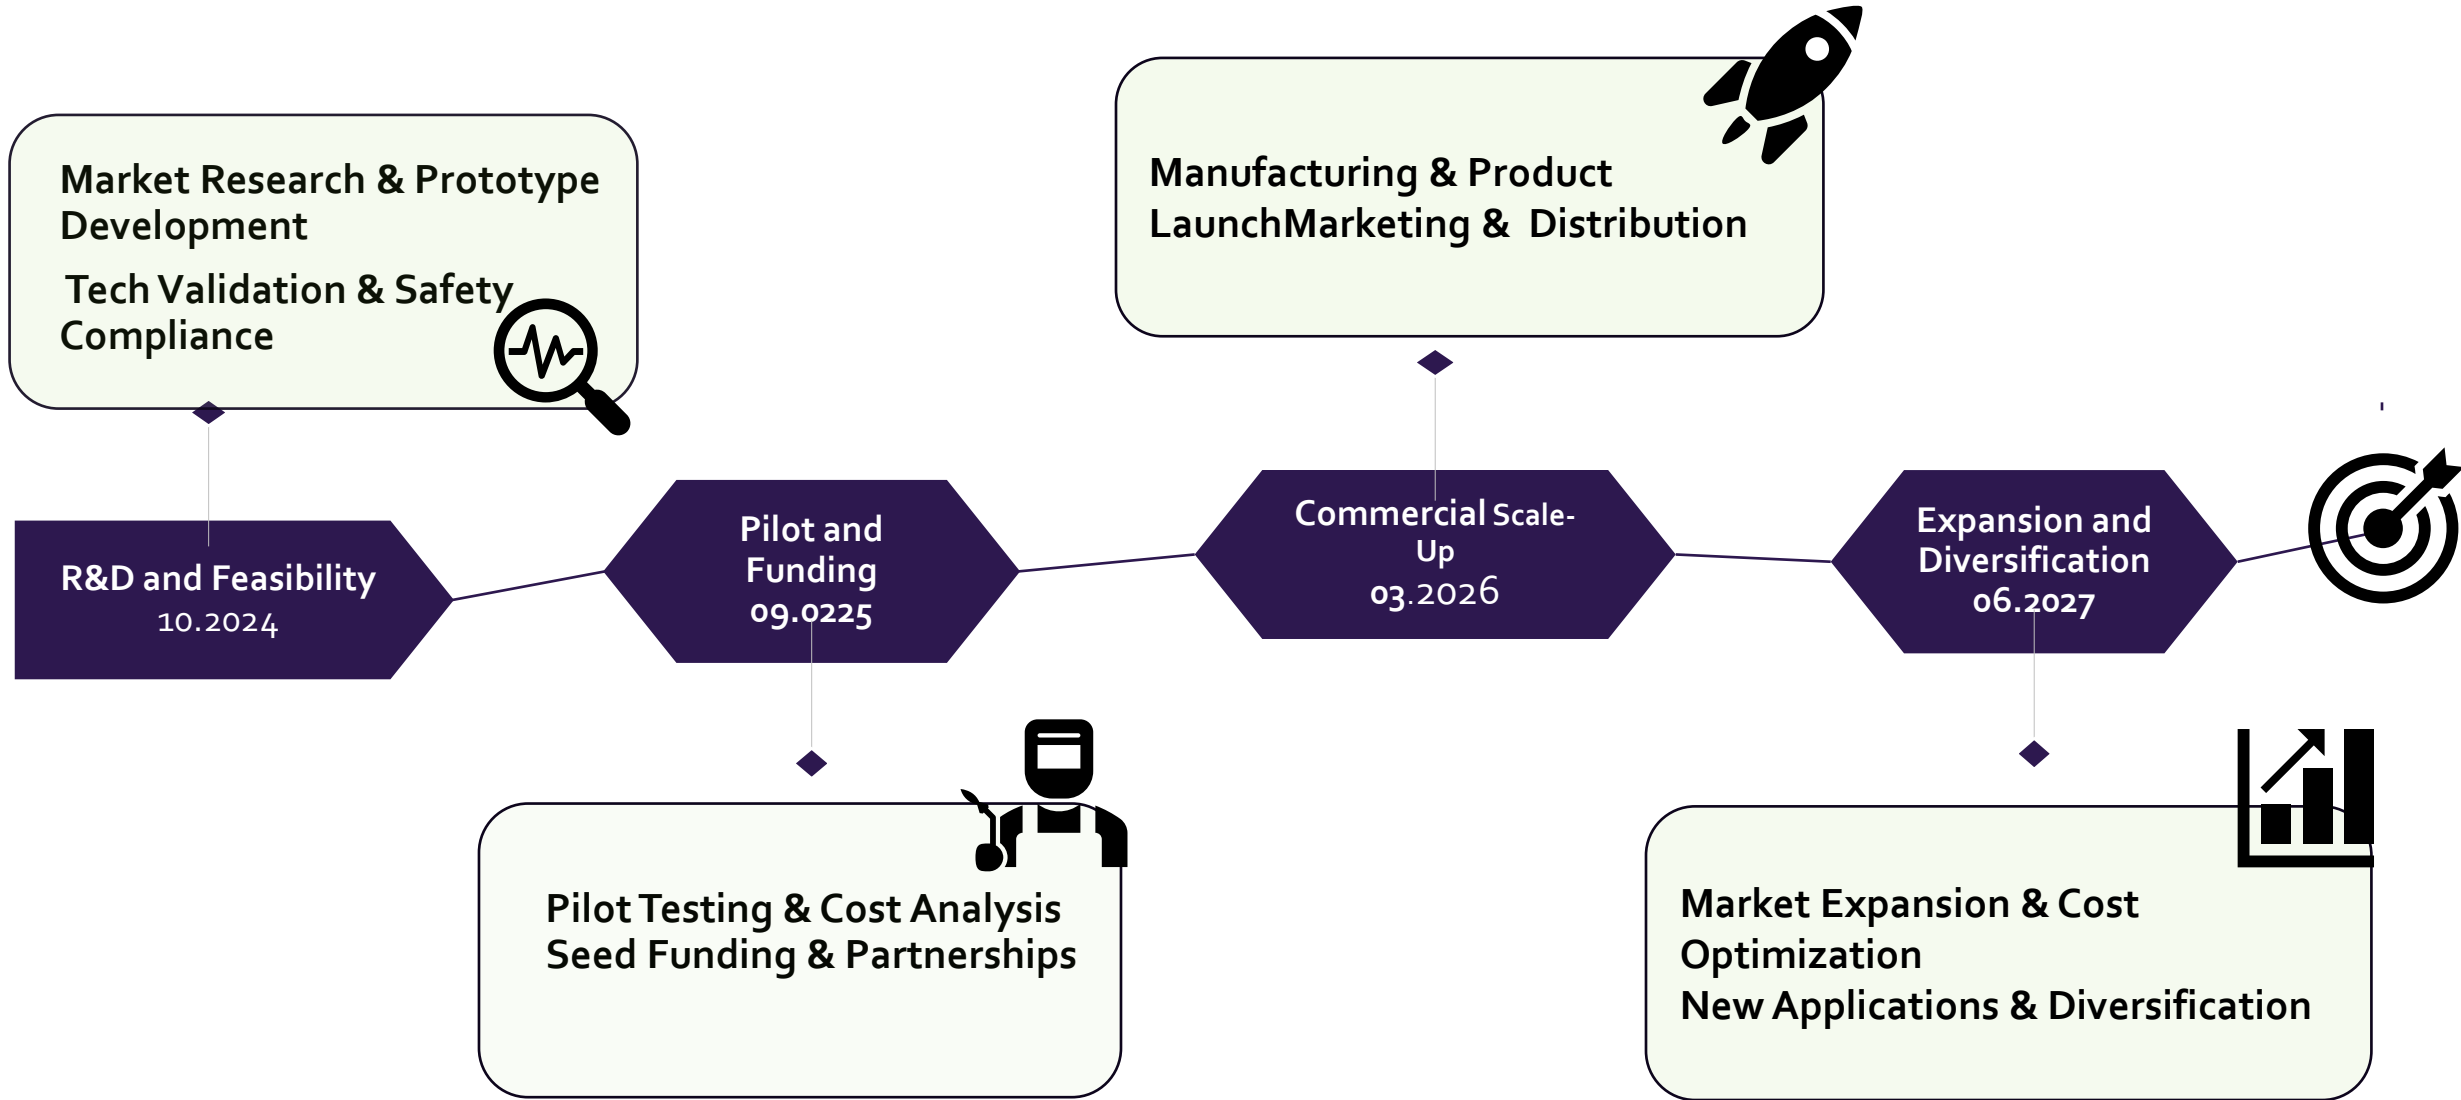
Market Research & Prototype Development

Tech Validation & Safety Compliance

Manufacturing & Product LaunchMarketing & Distribution

R&D and Feasibility
10.2024

Pilot and Funding
09.0225

Commercial Scale-Up
03.2026

Expansion and Diversification
06.2027

Pilot Testing & Cost Analysis
Seed Funding & Partnerships

Market Expansion & Cost Optimization
New Applications & Diversification